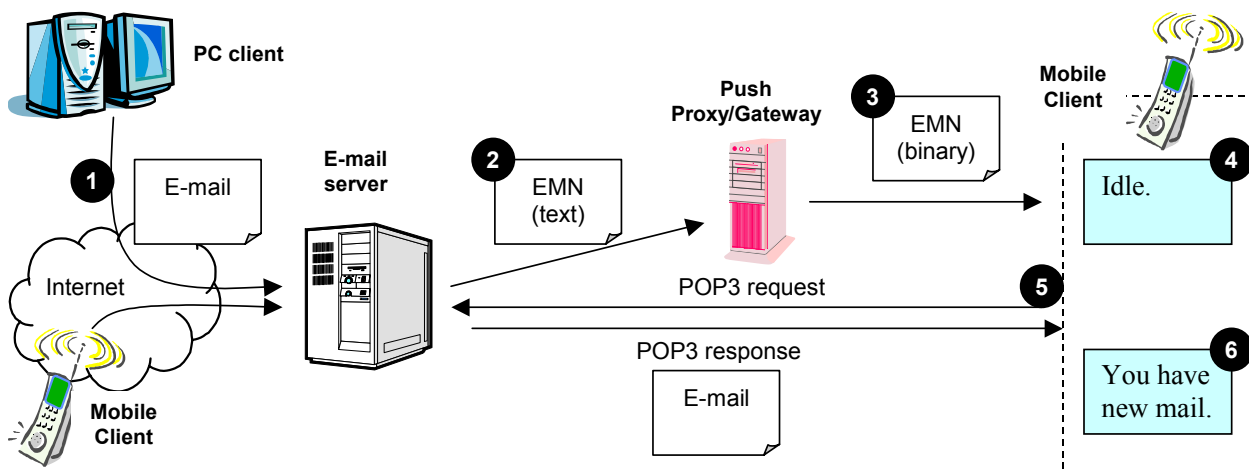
PC client

1

E-mail

Internet

Mobile Client

E-mail server

2

EMN (text)

Push Proxy/Gateway

3

EMN (binary)

Mobile Client

4

Idle.

POP3 request

5

POP3 response

E-mail

6

You have new mail.